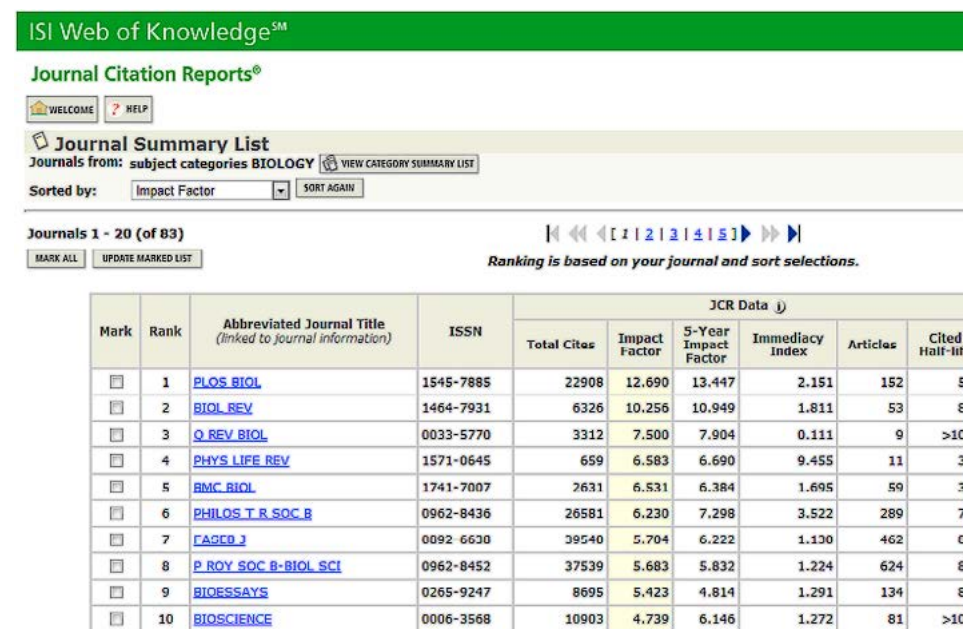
ISI Web of Knowledge℠

Journal Citation Reports®

WELCOME  HELP

Journal Summary List

Journals from: subject categories BIOLOGY  VIEW CATEGORY SUMMARY LIST

Sorted by: Impact Factor  SORT AGAIN

Journals 1 - 20 (of 83)

[ 1 | 2 | 3 | 4 | 5 ]

MARK ALL  UPDATE MARKED LIST

Ranking is based on your journal and sort selections.

| Mark | Rank | Abbreviated Journal Title (linked to journal information) | ISSN | JCR Data Total Cites | Impact Factor | 5-Year Impact Factor | Immediacy Index | Articles | Cited Half-li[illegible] |
|---|---|---|---|---|---|---|---|---|---|
| | 1 | PLOS BIOL | 1545-7885 | 22908 | 12.690 | 13.447 | 2.151 | 152 | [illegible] |
| | 2 | BIOL REV | 1464-7931 | 6326 | 10.256 | 10.949 | 1.811 | 53 | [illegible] |
| | 3 | Q REV BIOL | 0033-5770 | 3312 | 7.500 | 7.904 | 0.111 | 9 | >1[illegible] |
| | 4 | PHYS LIFE REV | 1571-0645 | 659 | 6.583 | 6.690 | 9.455 | 11 | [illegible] |
| | 5 | BMC BIOL | 1741-7007 | 2631 | 6.531 | 6.384 | 1.695 | 59 | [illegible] |
| | 6 | PHILOS T R SOC B | 0962-8436 | 26581 | 6.230 | 7.298 | 3.522 | 289 | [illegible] |
| | 7 | FASEB J | 0892-6638 | 39540 | 5.704 | 6.222 | 1.130 | 462 | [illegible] |
| | 8 | P ROY SOC B-BIOL SCI | 0962-8452 | 37539 | 5.683 | 5.832 | 1.224 | 624 | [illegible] |
| | 9 | BIOESSAYS | 0265-9247 | 8695 | 5.423 | 4.814 | 1.291 | 134 | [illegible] |
| | 10 | BIOSCIENCE | 0006-3568 | 10903 | 4.739 | 6.146 | 1.272 | 81 | >1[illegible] |